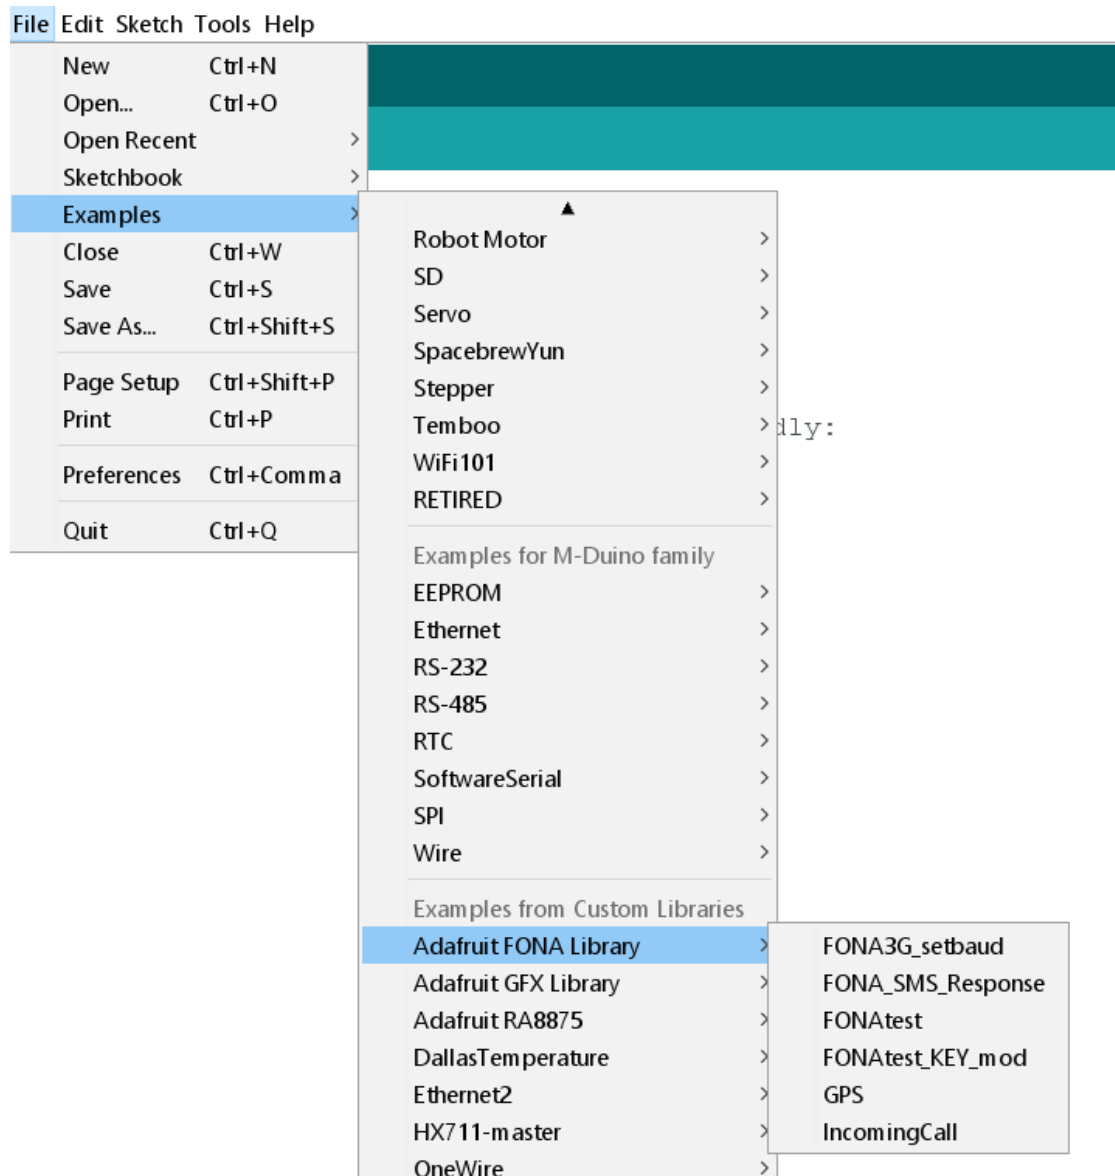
File Edit Sketch Tools Help

New Ctrl+N
Open... Ctrl+O
Open Recent
Sketchbook
Examples
Close Ctrl+W
Save Ctrl+S
Save As... Ctrl+Shift+S

Page Setup Ctrl+Shift+P
Print Ctrl+P

Preferences Ctrl+Comma

Quit Ctrl+Q

Robot Motor
SD
Servo
SpacebrewYun
Stepper
Temboo
WiFi101
RETIRED

Examples for M-Duino family
EEPROM
Ethernet
RS-232
RS-485
RTC
SoftwareSerial
SPI
Wire

Examples from Custom Libraries
Adafruit FONA Library
Adafruit GFX Library
Adafruit RA8875
DallasTemperature
Ethernet2
HX711-master
OneWire

dly:

FONA3G_setbaud
FONA_SMS_Response
FONAtest
FONAtest_KEY_mod
GPS
IncomingCall